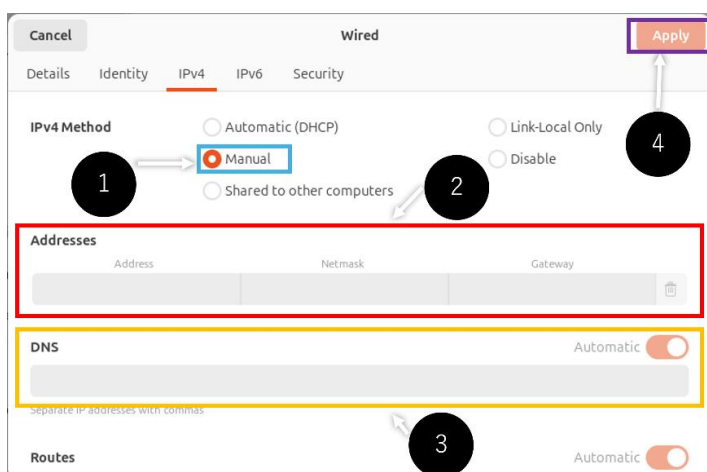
Cancel

Wired

Apply

Details Identity IPv4 IPv6 Security

IPv4 Method

Automatic (DHCP)

Link-Local Only

Manual

Disable

Shared to other computers

1

2

4

Addresses

| Address | Netmask | Gateway |
|---|---|---|
| | | |

DNS

Automatic

Separate IP addresses with commas

3

Routes

Automatic